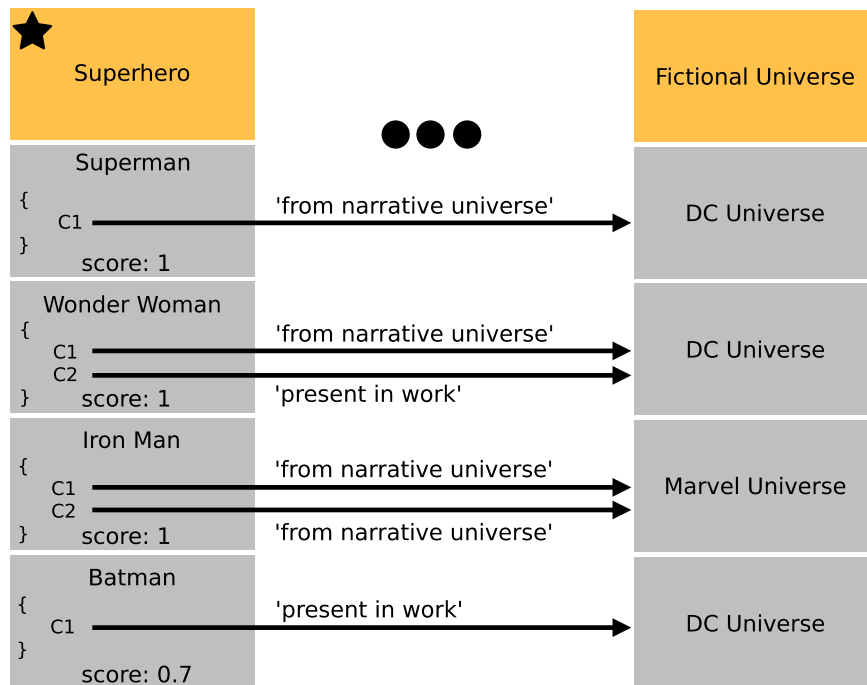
Superhero

Fictional Universe

Superman
{
C1
}
score: 1

'from narrative universe'

DC Universe

Wonder Woman
{
C1
C2
}
score: 1

'from narrative universe'

'present in work'

DC Universe

Iron Man
{
C1
C2
}
score: 1

'from narrative universe'

'from narrative universe'

Marvel Universe

Batman
{
C1
}
score: 0.7

'present in work'

DC Universe